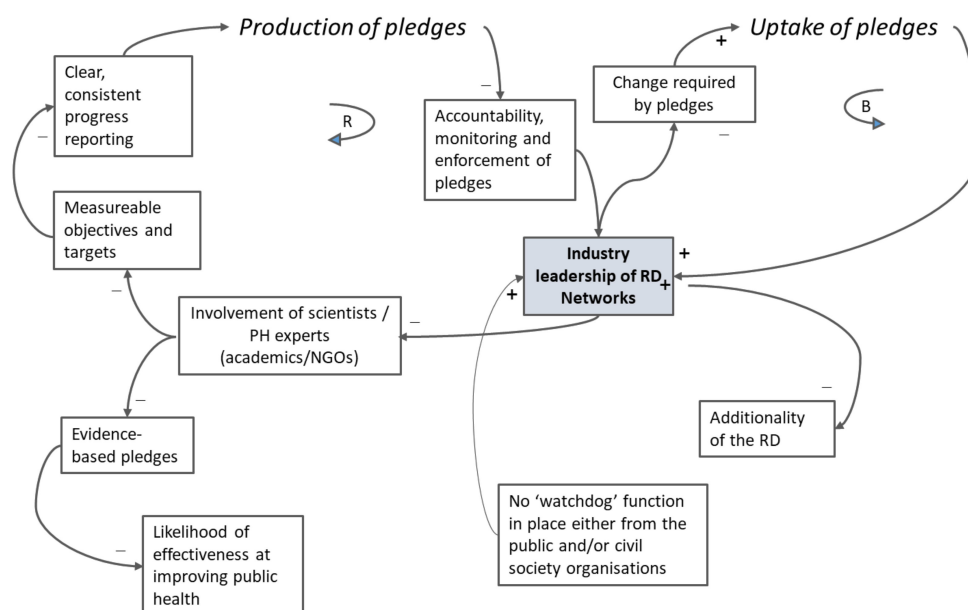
Production of pledges

Uptake of pledges

Clear, consistent progress reporting

R

Accountability, monitoring and enforcement of pledges

Change required by pledges

B

Measureable objectives and targets

Industry leadership of RD Networks

Involvement of scientists / PH experts (academics/NGOs)

Evidence-based pledges

Additionality of the RD

Likelihood of effectiveness at improving public health

No 'watchdog' function in place either from the public and/or civil society organisations

+
+
+
+
–
–
–
–
–
–
–
–